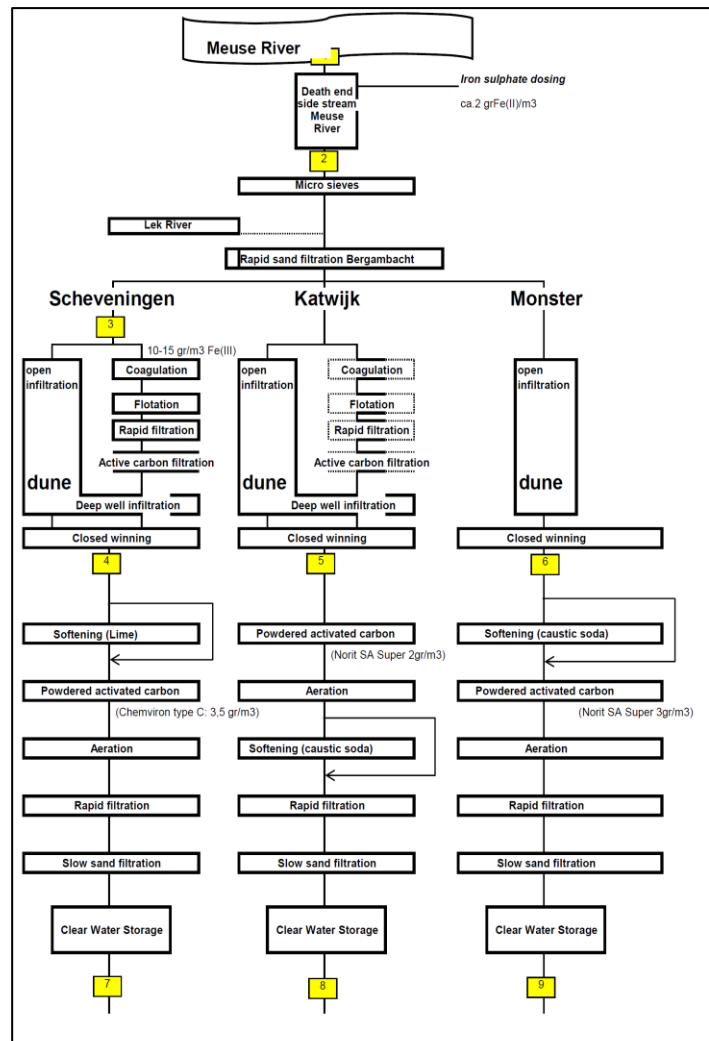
Meuse River

Death end side stream Meuse River

Iron sulphate dosing

ca.2 grFe(II)/m3

2

Micro sieves

Lek River

Rapid sand filtration Bergambacht

Scheveningen

3

10-15 gr/m3 Fe(III)

open infiltration

Coagulation

Flotation

Rapid filtration

Active carbon filtration

dune

Deep well infiltration

Closed winning

4

Softening (Lime)

Powdered activated carbon

(Chemviron type C: 3,5 gr/m3)

Aeration

Rapid filtration

Slow sand filtration

Clear Water Storage

7

Katwijk

open infiltration

Coagulation

Flotation

Rapid filtration

Active carbon filtration

dune

Deep well infiltration

Closed winning

5

Powdered activated carbon

(Norit SA Super 2gr/m3)

Aeration

Softening (caustic soda)

Rapid filtration

Slow sand filtration

Clear Water Storage

8

Monster

open infiltration

dune

Closed winning

6

Softening (caustic soda)

Powdered activated carbon

(Norit SA Super 3gr/m3)

Aeration

Rapid filtration

Slow sand filtration

Clear Water Storage

9